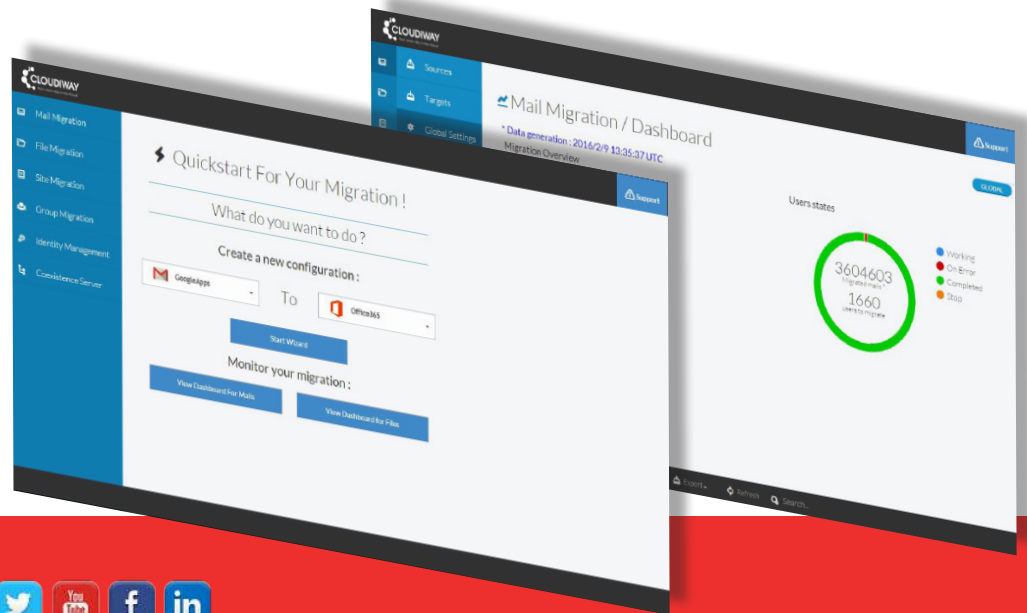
CLOUDIWAY

Sources

Targets

Global Settings

Mail Migration / Dashboard

* Data generation : 2016/2/9 13:35:37 UTC

Migration Overview

Support

GLOBAL

Users states

3604603
Migrated mails

1660
Users to migrate

Working
On Error
Completed
Stop

Export

Refresh

Search...

CLOUDIWAY

Mail Migration

File Migration

Site Migration

Group Migration

Identity Management

Coexistence Server

Quickstart For Your Migration !

Support

What do you want to do ?

Create a new configuration :

GoogleApps

To

Office365

Start Wizard

Monitor your migration :

View Dashboard For Mails

View Dashboard for Files

You Tube